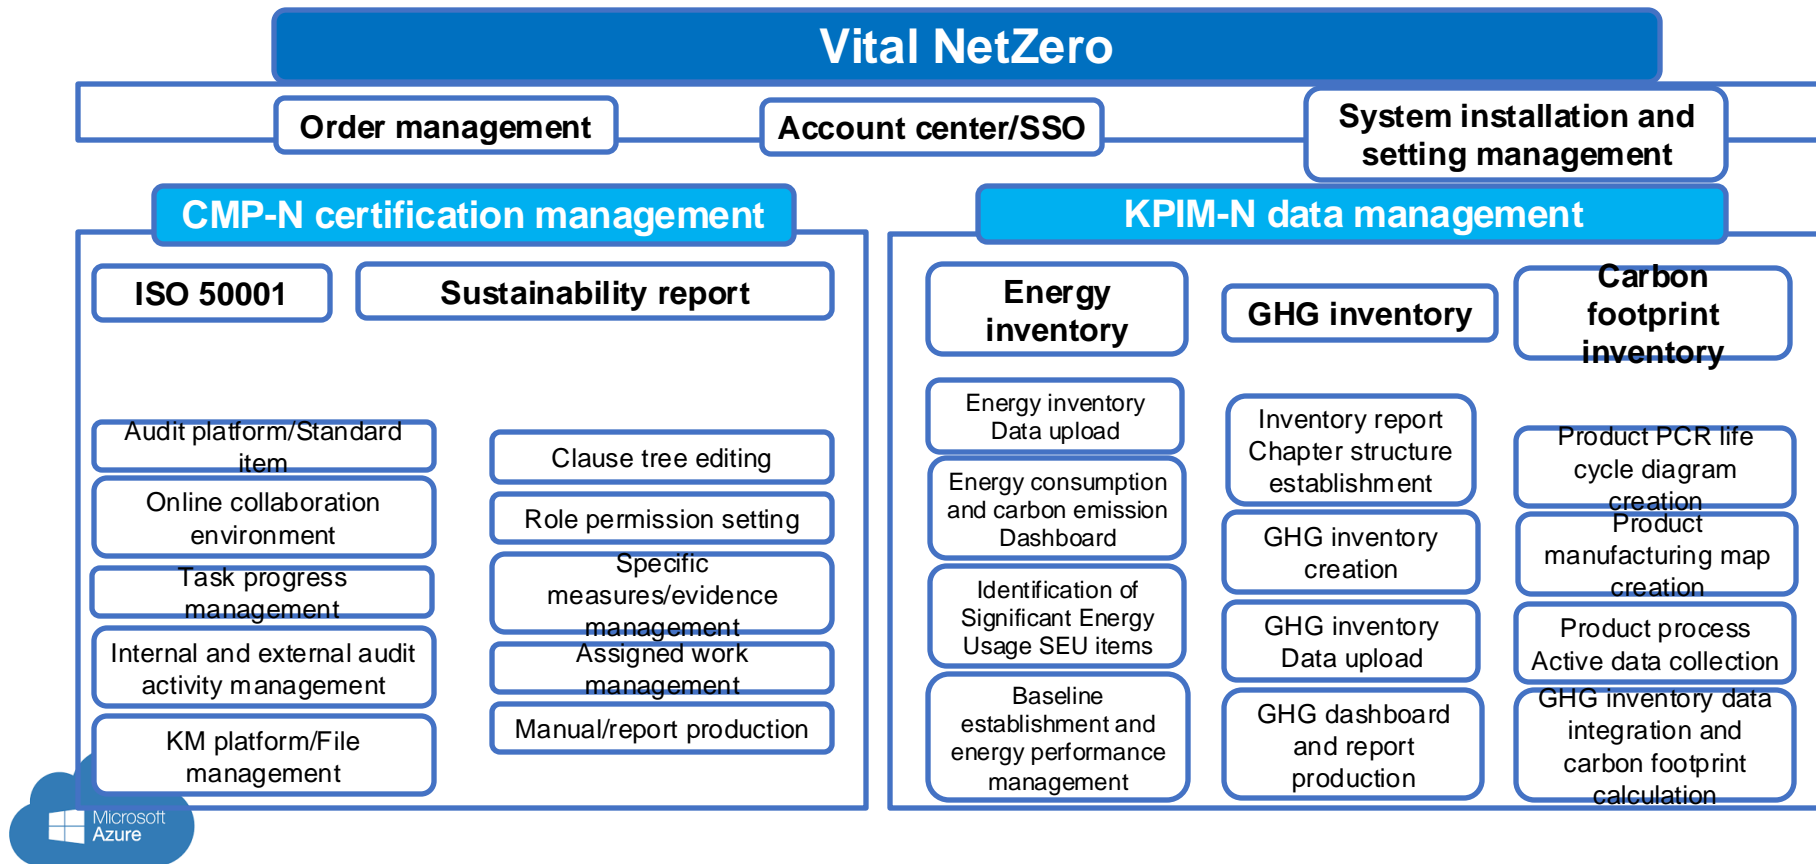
Vital NetZero

Order management

Account center/SSO

System installation and setting management

CMP-N certification management

ISO 50001

Sustainability report

Audit platform/Standard item

Online collaboration environment

Task progress management

Internal and external audit activity management

KM platform/File management

Clause tree editing

Role permission setting

Specific measures/evidence management

Assigned work management

Manual/report production

KPIM-N data management

Energy inventory

GHG inventory

Carbon footprint inventory

Energy inventory Data upload

Energy consumption and carbon emission Dashboard

Identification of Significant Energy Usage SEU items

Baseline establishment and energy performance management

Inventory report Chapter structure establishment

GHG inventory creation

GHG inventory Data upload

GHG dashboard and report production

Product PCR life cycle diagram creation

Product manufacturing map creation

Product process Active data collection

GHG inventory data integration and carbon footprint calculation

Microsoft Azure